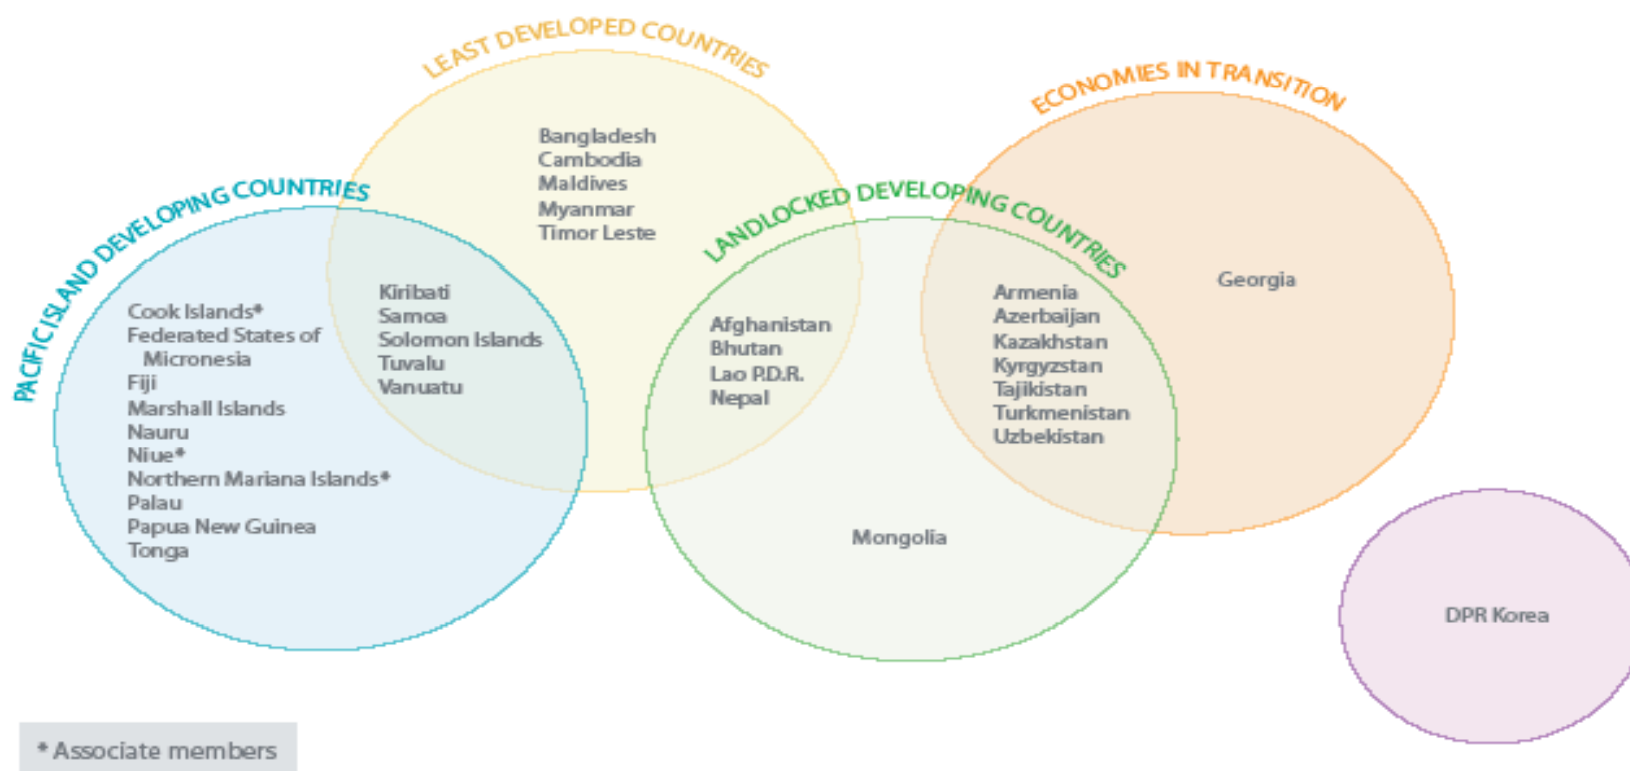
LEAST DEVELOPED COUNTRIES

ECONOMIES IN TRANSITION

Bangladesh
Cambodia
Maldives
Myanmar
Timor Leste

PACIFIC ISLAND DEVELOPING COUNTRIES

LANDLOCKED DEVELOPING COUNTRIES

Georgia

Cook Islands*
Federated States of Micronesia
Fiji
Marshall Islands
Nauru
Niue*
Northern Mariana Islands*
Palau
Papua New Guinea
Tonga

Kiribati
Samoa
Solomon Islands
Tuvalu
Vanuatu

Afghanistan
Bhutan
Lao P.D.R.
Nepal

Armenia
Azerbaijan
Kazakhstan
Kyrgyzstan
Tajikistan
Turkmenistan
Uzbekistan

Mongolia

DPR Korea

* Associate members